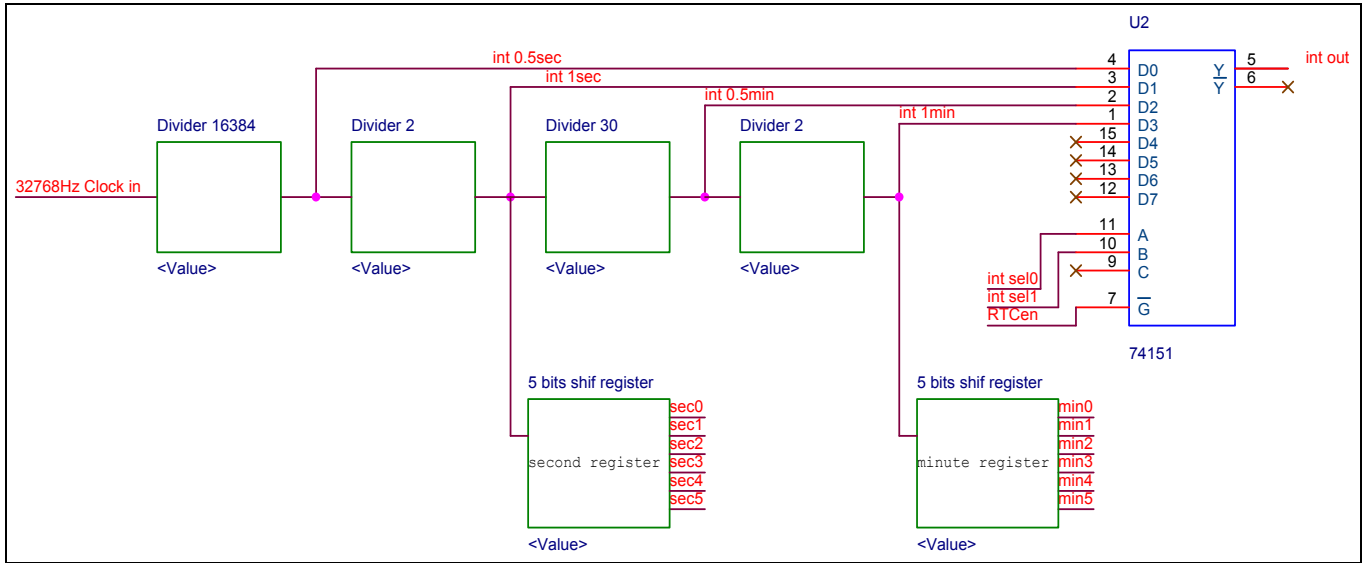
U2

int 0.5sec
int 1sec
int 0.5min
int 1min

4 D0
3 D1
2 D2
1 D3
15 D4
14 D5
13 D6
12 D7
11 A
10 B
9 C
7 $\overline{G}$

Y 5
$\overline{Y}$ 6

int out

Divider 16384
Divider 2
Divider 30
Divider 2

32768Hz Clock in

<Value>
<Value>
<Value>
<Value>

int sel0
int sel1
RTCen

74151

5 bits shif register
second register
sec0
sec1
sec2
sec3
sec4
sec5
<Value>

5 bits shif register
minute register
min0
min1
min2
min3
min4
min5
<Value>